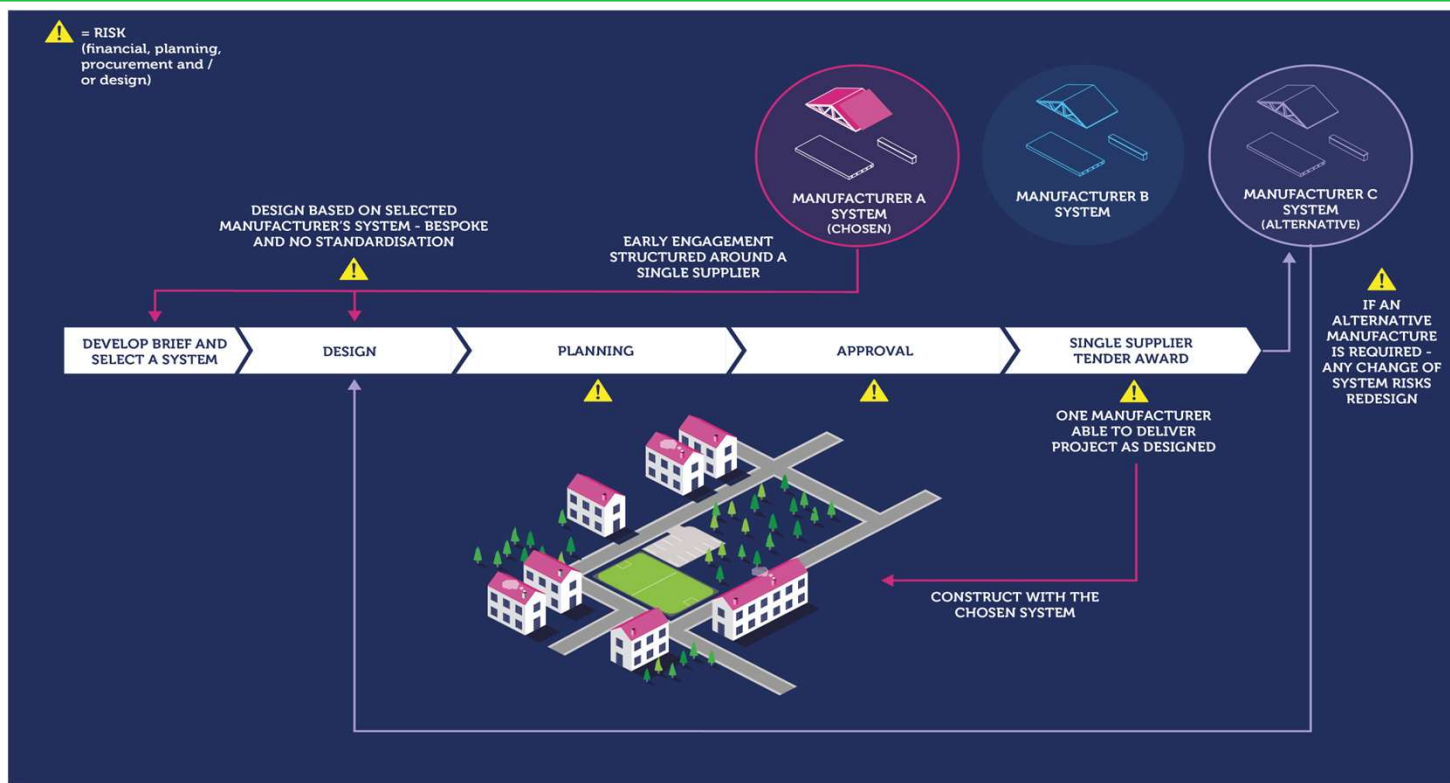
= RISK (financial, planning, procurement and / or design)

MANUFACTURER A SYSTEM (CHOSEN)

MANUFACTURER B SYSTEM

MANUFACTURER C SYSTEM (ALTERNATIVE)

DESIGN BASED ON SELECTED MANUFACTURER'S SYSTEM - BESPOKE AND NO STANDARDISATION

EARLY ENGAGEMENT STRUCTURED AROUND A SINGLE SUPPLIER

DEVELOP BRIEF AND SELECT A SYSTEM

DESIGN

PLANNING

APPROVAL

SINGLE SUPPLIER TENDER AWARD

IF AN ALTERNATIVE MANUFACTURE IS REQUIRED - ANY CHANGE OF SYSTEM RISKS REDESIGN

ONE MANUFACTURER ABLE TO DELIVER PROJECT AS DESIGNED

CONSTRUCT WITH THE CHOSEN SYSTEM